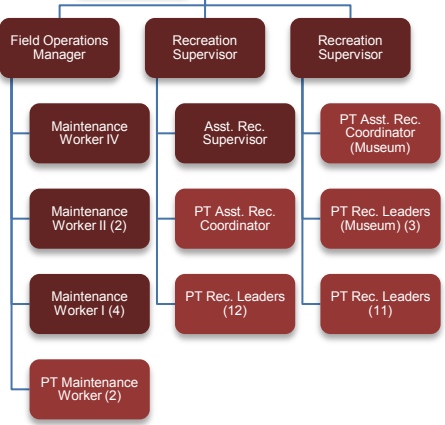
Field Operations Manager

Maintenance Worker IV

Maintenance Worker II (2)

Maintenance Worker I (4)

PT Maintenance Worker (2)

Recreation Supervisor

Asst. Rec. Supervisor

PT Asst. Rec. Coordinator

PT Rec. Leaders (12)

Recreation Supervisor

PT Asst. Rec. Coordinator (Museum)

PT Rec. Leaders (Museum) (3)

PT Rec. Leaders (11)